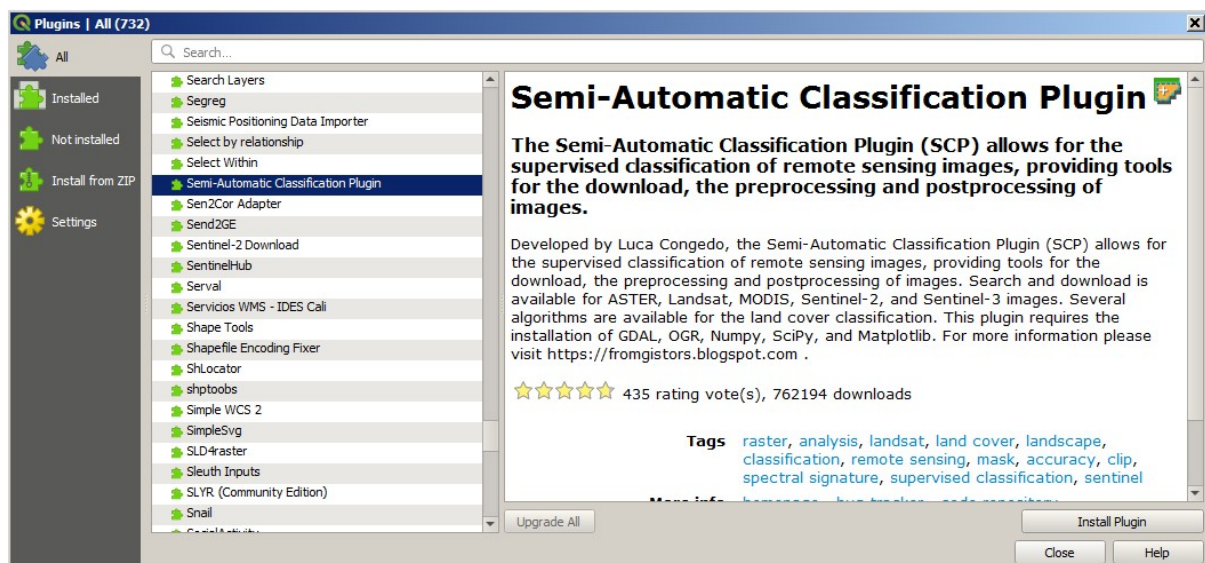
Plugins | All (732)

All
Installed
Not installed
Install from ZIP
Settings

Search...

Search Layers
Segreg
Seismic Positioning Data Importer
Select by relationship
Select Within
Semi-Automatic Classification Plugin
Sen2Cor Adapter
Send2GE
Sentinel-2 Download
SentinelHub
Serval
Servicios WMS - IDES Cali
Shape Tools
Shapefile Encoding Fixer
ShLocator
shptoobs
Simple WCS 2
SimpleSvg
SLD4raster
Sleuth Inputs
SLYR (Community Edition)
Snail
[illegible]

Semi-Automatic Classification Plugin

The Semi-Automatic Classification Plugin (SCP) allows for the supervised classification of remote sensing images, providing tools for the download, the preprocessing and postprocessing of images.

Developed by Luca Congedo, the Semi-Automatic Classification Plugin (SCP) allows for the supervised classification of remote sensing images, providing tools for the download, the preprocessing and postprocessing of images. Search and download is available for ASTER, Landsat, MODIS, Sentinel-2, and Sentinel-3 images. Several algorithms are available for the land cover classification. This plugin requires the installation of GDAL, OGR, Numpy, SciPy, and Matplotlib. For more information please visit https://fromgistors.blogspot.com .

435 rating vote(s), 762194 downloads

Tags raster, analysis, landsat, land cover, landscape, classification, remote sensing, mask, accuracy, clip, spectral signature, supervised classification, sentinel

More info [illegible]

Upgrade All
Install Plugin
Close
Help